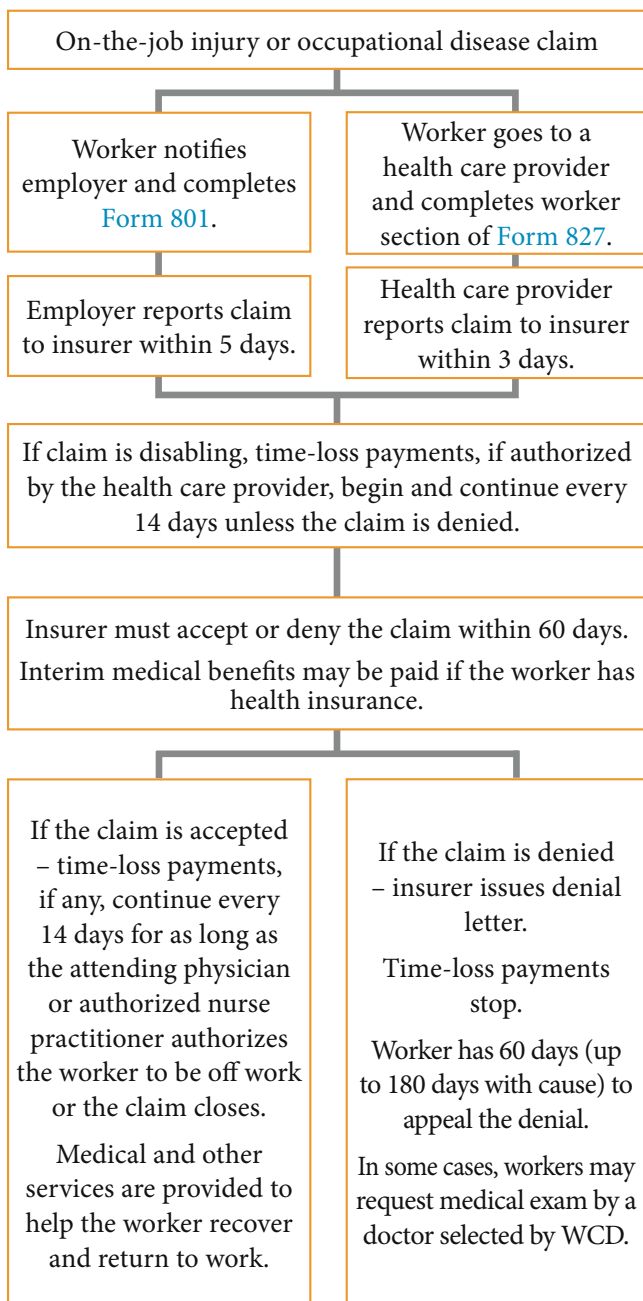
On-the-job injury or occupational disease claim

Worker notifies employer and completes Form 801.

Worker goes to a health care provider and completes worker section of Form 827.

Employer reports claim to insurer within 5 days.

Health care provider reports claim to insurer within 3 days.

If claim is disabling, time-loss payments, if authorized by the health care provider, begin and continue every 14 days unless the claim is denied.

Insurer must accept or deny the claim within 60 days.

Interim medical benefits may be paid if the worker has health insurance.

If the claim is accepted – time-loss payments, if any, continue every 14 days for as long as the attending physician or authorized nurse practitioner authorizes the worker to be off work or the claim closes.

Medical and other services are provided to help the worker recover and return to work.

If the claim is denied – insurer issues denial letter.

Time-loss payments stop.

Worker has 60 days (up to 180 days with cause) to appeal the denial.

In some cases, workers may request medical exam by a doctor selected by WCD.